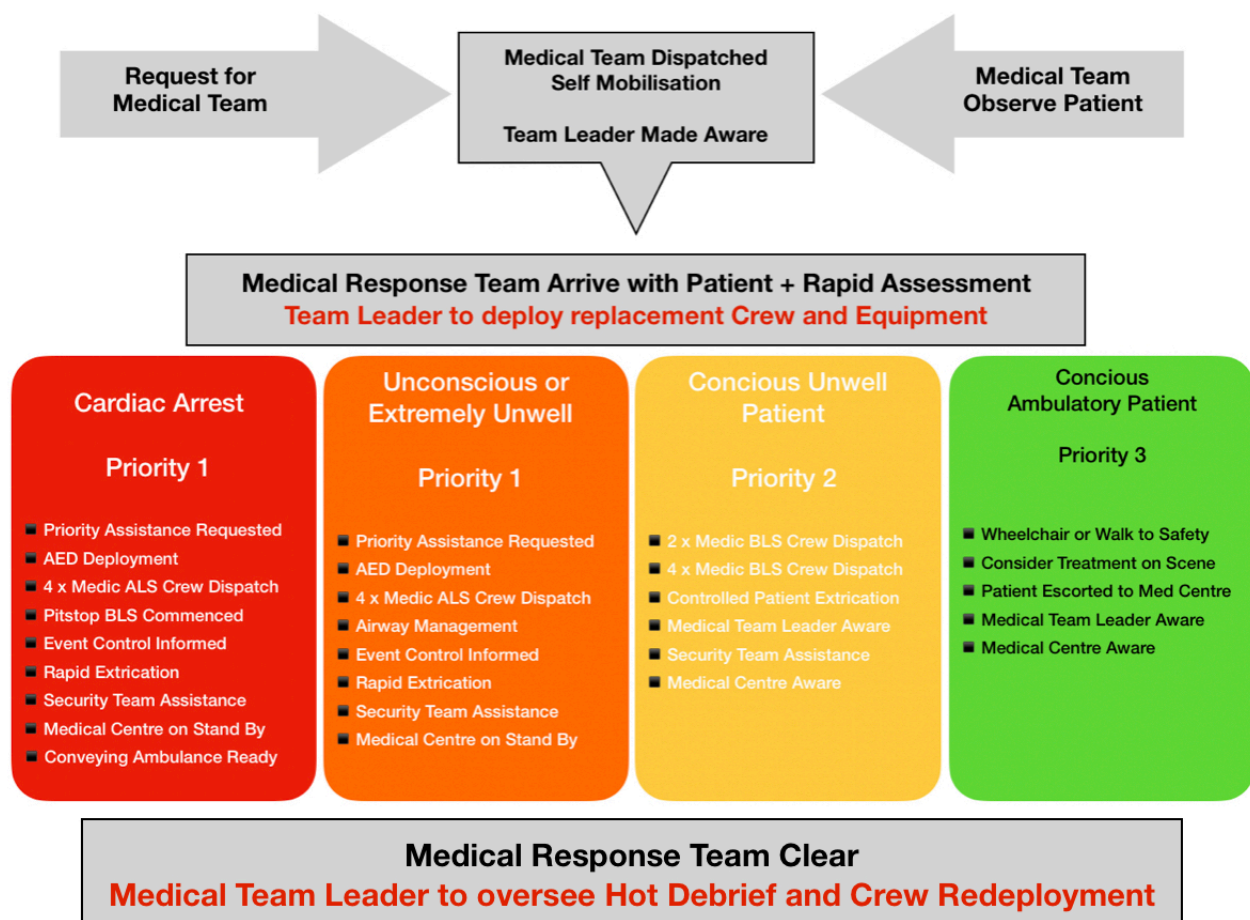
Request for Medical Team

Medical Team Dispatched
Self Mobilisation

Team Leader Made Aware

Medical Team Observe Patient

Medical Response Team Arrive with Patient + Rapid Assessment
Team Leader to deploy replacement Crew and Equipment

Cardiac Arrest

Priority 1

- Priority Assistance Requested
- AED Deployment
- 4 x Medic ALS Crew Dispatch
- Pitstop BLS Commenced
- Event Control Informed
- Rapid Extrication
- Security Team Assistance
- Medical Centre on Stand By
- Conveying Ambulance Ready

Unconscious or Extremely Unwell

Priority 1

- Priority Assistance Requested
- AED Deployment
- 4 x Medic ALS Crew Dispatch
- Airway Management
- Event Control Informed
- Rapid Extrication
- Security Team Assistance
- Medical Centre on Stand By

Concious Unwell Patient

Priority 2

- 2 x Medic BLS Crew Dispatch
- 4 x Medic BLS Crew Dispatch
- Controlled Patient Extrication
- Medical Team Leader Aware
- Security Team Assistance
- Medical Centre Aware

Concious Ambulatory Patient

Priority 3

- Wheelchair or Walk to Safety
- Consider Treatment on Scene
- Patient Escorted to Med Centre
- Medical Team Leader Aware
- Medical Centre Aware

Medical Response Team Clear
Medical Team Leader to oversee Hot Debrief and Crew Redeployment